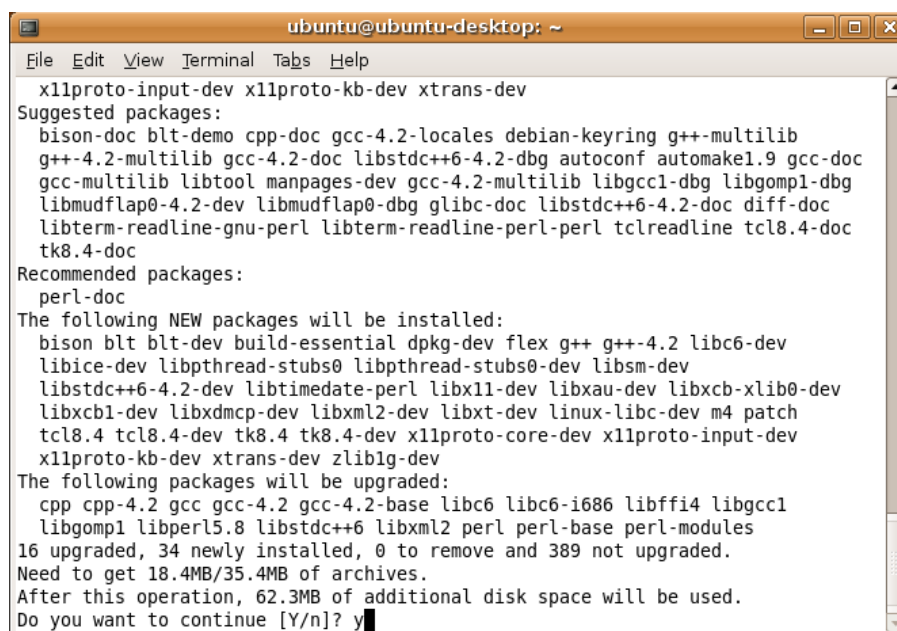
ubuntu@ubuntu-desktop: ~

File Edit View Terminal Tabs Help

x11proto-input-dev x11proto-kb-dev xtrans-dev
Suggested packages:
bison-doc blt-demo cpp-doc gcc-4.2-locales debian-keyring g++-multilib g++-4.2-multilib gcc-4.2-doc libstdc++6-4.2-dbg autoconf automake1.9 gcc-doc gcc-multilib libtool manpages-dev gcc-4.2-multilib libgcc1-dbg libgomp1-dbg libmudflap0-4.2-dev libmudflap0-dbg glibc-doc libstdc++6-4.2-doc diff-doc libterm-readline-gnu-perl libterm-readline-perl-perl tclreadline tcl8.4-doc tk8.4-doc
Recommended packages:
perl-doc
The following NEW packages will be installed:
bison blt blt-dev build-essential dpkg-dev flex g++ g++-4.2 libc6-dev libice-dev libpthread-stubs0 libpthread-stubs0-dev libsm-dev libstdc++6-4.2-dev libtimedate-perl libx11-dev libxau-dev libxcb-xlib0-dev libxcb1-dev libxdmcp-dev libxml2-dev libxt-dev linux-libc-dev m4 patch tcl8.4 tcl8.4-dev tk8.4 tk8.4-dev x11proto-core-dev x11proto-input-dev x11proto-kb-dev xtrans-dev zlib1g-dev
The following packages will be upgraded:
cpp cpp-4.2 gcc gcc-4.2 gcc-4.2-base libc6 libc6-i686 libffi4 libgcc1 libgomp1 libperl5.8 libstdc++6 libxml2 perl perl-base perl-modules
16 upgraded, 34 newly installed, 0 to remove and 389 not upgraded.
Need to get 18.4MB/35.4MB of archives.
After this operation, 62.3MB of additional disk space will be used.
Do you want to continue [Y/n]? y